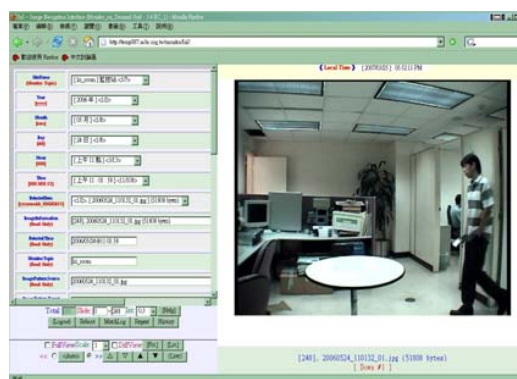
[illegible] - Image Recognition Interface (Monitor_by_Detected_Hall - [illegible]) - Mozilla Firefox

檔案(F) 編輯(E) 檢視(V) 歷史(S) 書籤(B) 工具(T) 說明(H)

http://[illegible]/hall/

(Local Time) [20070525] 05:52:11 PM

SiteName (Monitor Topic) | [lin_room] 監控區 <5?>
Year (year) | [2006年] <1/0>
Month (mon) | [05月] <1/0>
Day (dd) | [24日] <1/0>
Hour (hh) | [上午11點] <1/3>
Time (HH:MM:SS) | [上午 11:01:32] <1/30>
DetectedData (Uncompress AUX/JPEG) | <1/3> - [20060524_110132_01.jpg] (51808 bytes)
ImageInformation (Read Only) | [240]. 20060524_110132_01.jpg (51808 bytes)
DetectedTime (Read Only) | 2006/05/24 11:01:32
MonitorTopic (Read Only) | lin_room
ImagePathInfo (Read Only) | 20060524_110132_01.jpg

Total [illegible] Slide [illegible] Int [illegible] [Help]
[Logout] [Select] [MarkLog] [Repair] [Reset]

FullView Scale [1] FullView [Fit] [Lo]
<< [Show] >> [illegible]

[240]. 20060524_110132_01.jpg (51808 bytes)
[ Item #1 ]